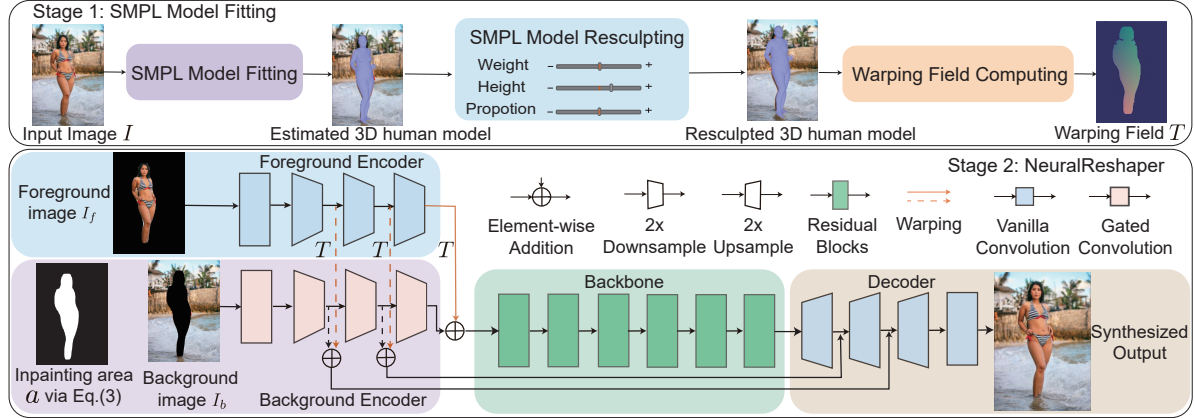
Stage 1: SMPL Model Fitting

Input Image $I$

SMPL Model Fitting

Estimated 3D human model

SMPL Model Resculpting

Weight – +

Height – +

Propotion – +

Resculpted 3D human model

Warping Field Computing

Warping Field $T$

Foreground image $I_f$

Foreground Encoder

$T$ $T$ $T$

Stage 2: NeuralReshaper

Element-wise Addition

2x Downsample

2x Upsample

Residual Blocks

Warping

Vanilla Convolution

Gated Convolution

Inpainting area $a$ via Eq.(3)

Background image $I_b$

Background Encoder

Backbone

Decoder

Synthesized Output